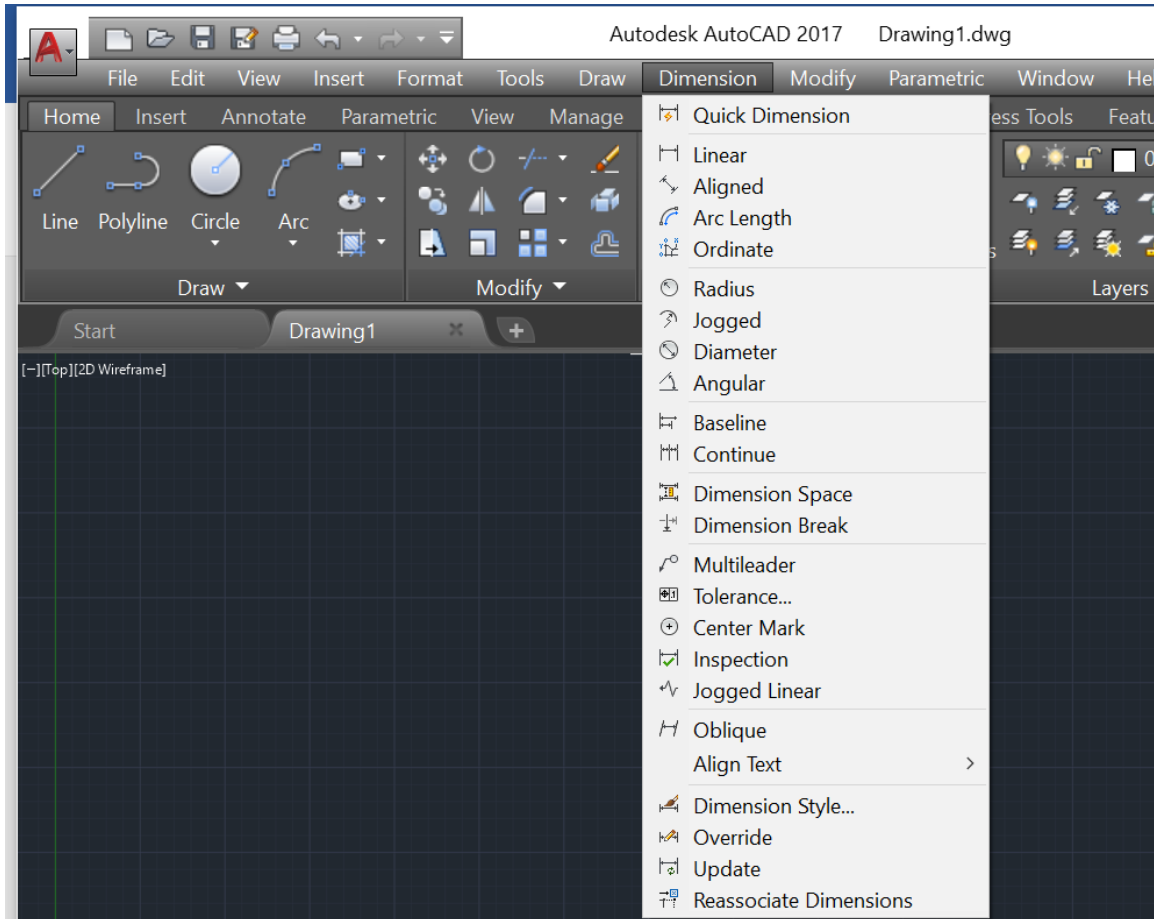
Autodesk AutoCAD 2017 Drawing1.dwg

File Edit View Insert Format Tools Draw Dimension Modify Parametric Window He

Home Insert Annotate Parametric View Manage

ess Tools Featu

Line Polyline Circle Arc

Draw Modify

Layers

Start Drawing1

[−][Top][2D Wireframe]

Quick Dimension

Linear
Aligned
Arc Length
Ordinate

Radius
Jogged
Diameter
Angular

Baseline
Continue

Dimension Space
Dimension Break

Multileader
Tolerance...
Center Mark
Inspection
Jogged Linear

Oblique
Align Text

Dimension Style...
Override
Update
Reassociate Dimensions